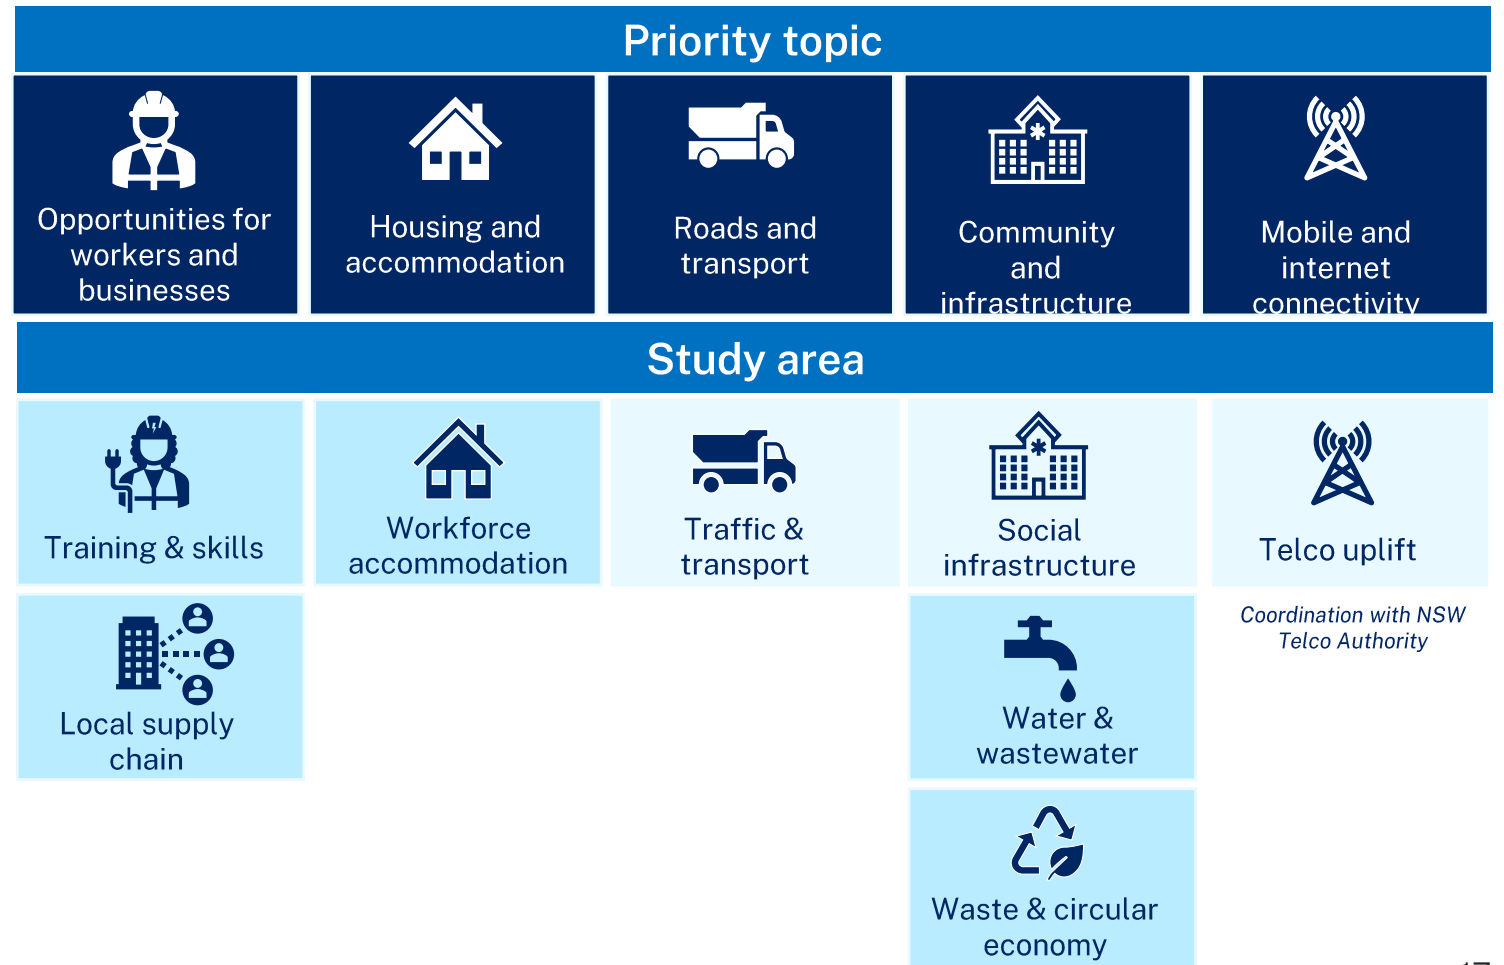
Priority topic

Opportunities for workers and businesses

Housing and accommodation

Roads and transport

Community and infrastructure

Mobile and internet connectivity

Study area

Training & skills

Workforce accommodation

Traffic & transport

Social infrastructure

Telco uplift

Coordination with NSW Telco Authority

Local supply chain

Water & wastewater

Waste & circular economy